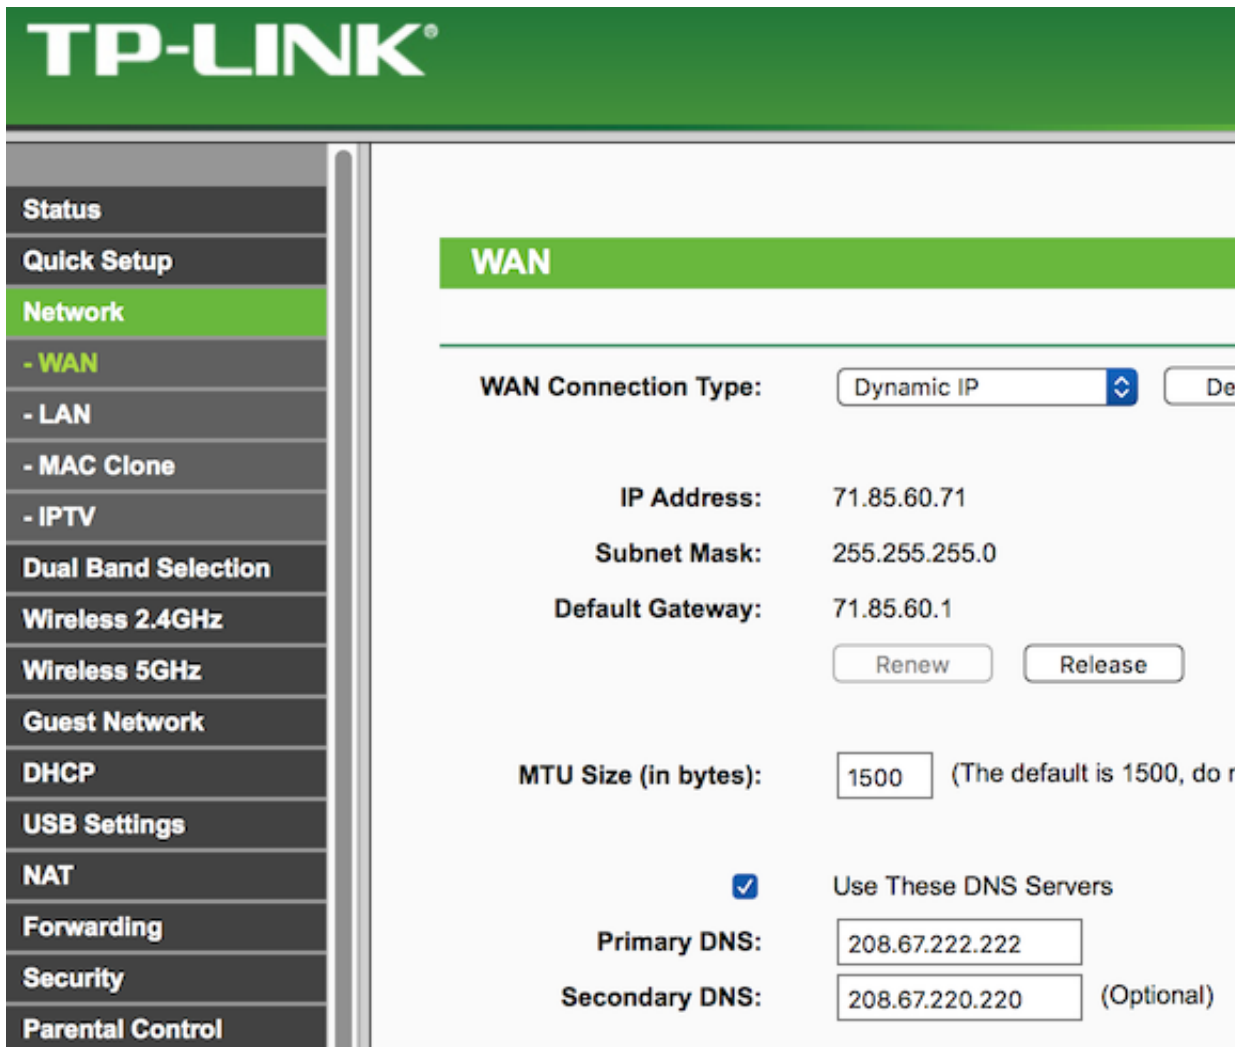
TP-LINK®

Status
Quick Setup
Network
- WAN
- LAN
- MAC Clone
- IPTV
Dual Band Selection
Wireless 2.4GHz
Wireless 5GHz
Guest Network
DHCP
USB Settings
NAT
Forwarding
Security
Parental Control

WAN

WAN Connection Type: Dynamic IP De

IP Address: 71.85.60.71
Subnet Mask: 255.255.255.0
Default Gateway: 71.85.60.1

Renew Release

MTU Size (in bytes): 1500 (The default is 1500, do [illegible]

Use These DNS Servers

Primary DNS: 208.67.222.222
Secondary DNS: 208.67.220.220 (Optional)